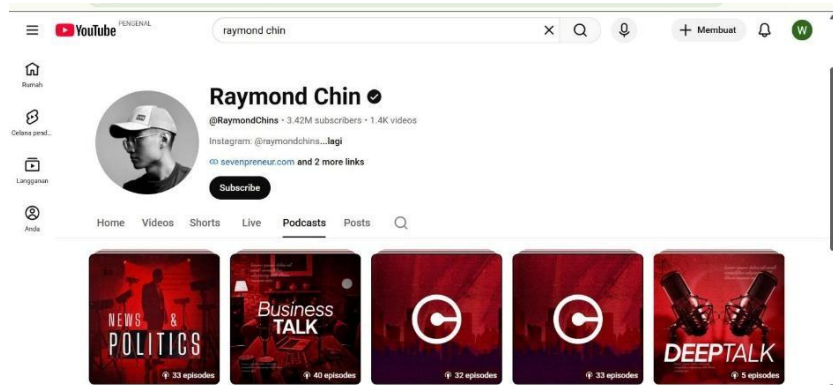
YouTube PENGENAL

raymond chin

Membuat

W

Rumah

Celana pend...

Langganan

Anda

Raymond Chin

@RaymondChins • 3.42M subscribers • 1.4K videos

Instagram: @raymondchins...lagi

sevenpreneur.com and 2 more links

Subscribe

Home Videos Shorts Live Podcasts Posts

NEWS & POLITICS

33 episodes

Business TALK

40 episodes

32 episodes

33 episodes

DEEPTALK

5 episodes